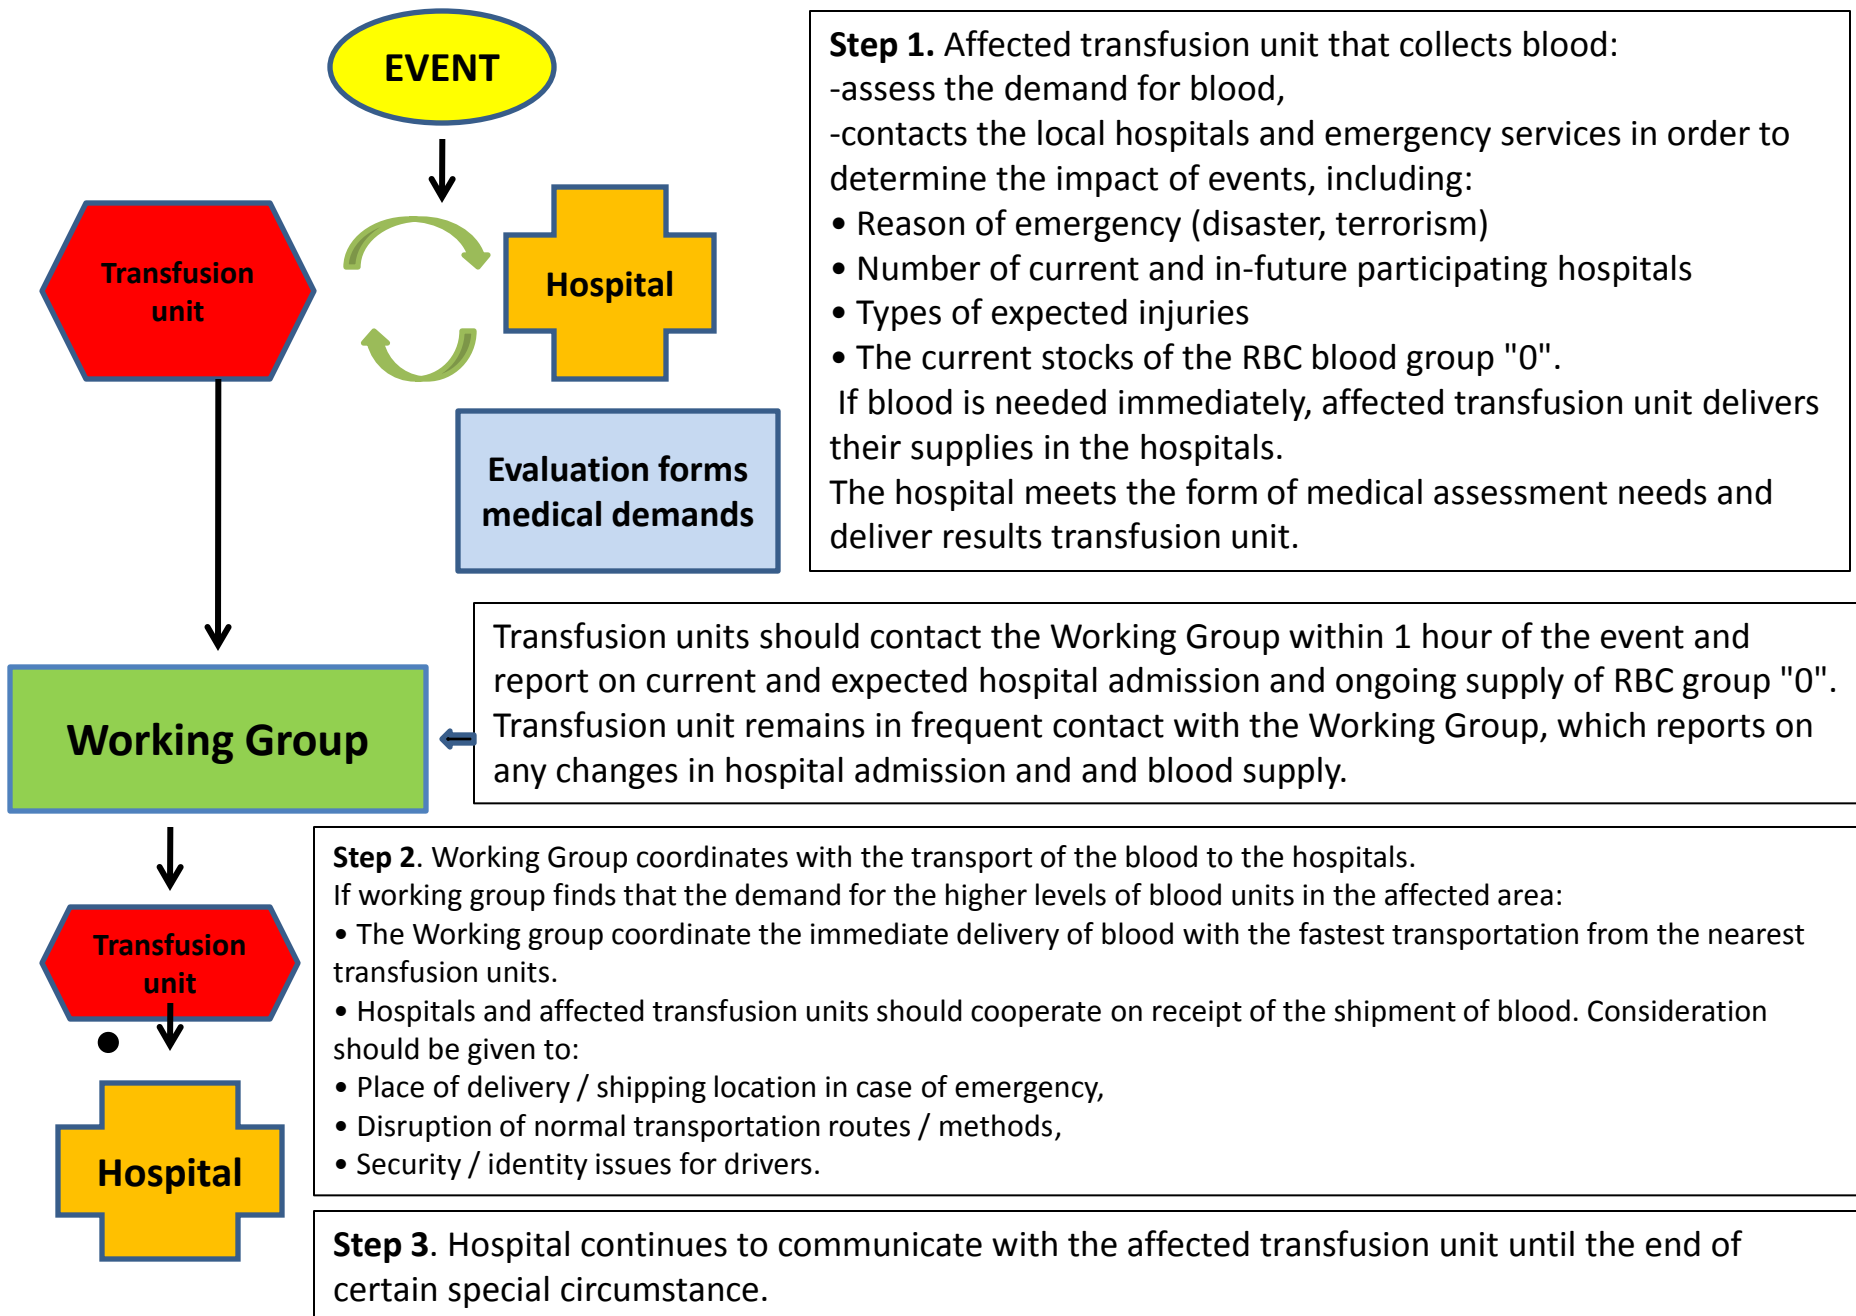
EVENT

Transfusion unit

Hospital

Evaluation forms medical demands

**Step 1.** Affected transfusion unit that collects blood:
-assess the demand for blood,
-contacts the local hospitals and emergency services in order to determine the impact of events, including:
• Reason of emergency (disaster, terrorism)
• Number of current and in-future participating hospitals
• Types of expected injuries
• The current stocks of the RBC blood group "0".
If blood is needed immediately, affected transfusion unit delivers their supplies in the hospitals.
The hospital meets the form of medical assessment needs and deliver results transfusion unit.

Working Group

Transfusion units should contact the Working Group within 1 hour of the event and report on current and expected hospital admission and ongoing supply of RBC group "0". Transfusion unit remains in frequent contact with the Working Group, which reports on any changes in hospital admission and and blood supply.

Transfusion unit

Hospital

**Step 2**. Working Group coordinates with the transport of the blood to the hospitals.
If working group finds that the demand for the higher levels of blood units in the affected area:
• The Working group coordinate the immediate delivery of blood with the fastest transportation from the nearest transfusion units.
• Hospitals and affected transfusion units should cooperate on receipt of the shipment of blood. Consideration should be given to:
• Place of delivery / shipping location in case of emergency,
• Disruption of normal transportation routes / methods,
• Security / identity issues for drivers.

**Step 3**. Hospital continues to communicate with the affected transfusion unit until the end of certain special circumstance.